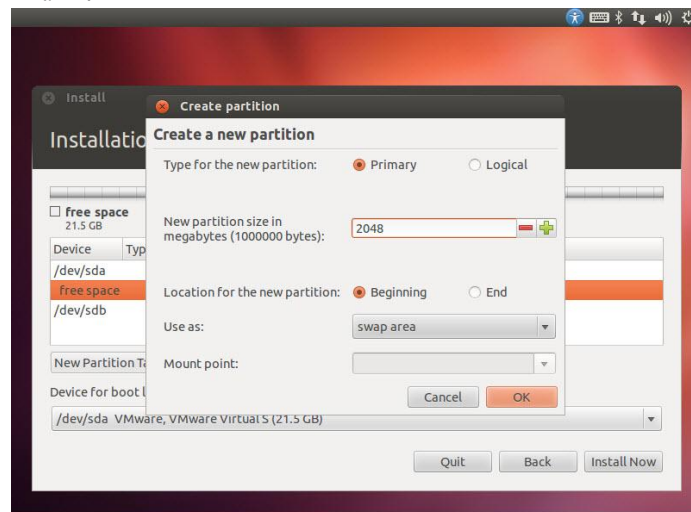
Install

Installatio

free space
21.5 GB

| Device | Typ |
|---|---|
| /dev/sda | |
| free space | |
| /dev/sdb | |

New Partition Ta

Device for boot l

/dev/sda VMware, VMware Virtual S (21.5 GB)

Quit
Back
Install Now

Create partition

Create a new partition

Type for the new partition: Primary Logical

New partition size in megabytes (1000000 bytes): 2048

Location for the new partition: Beginning End

Use as: swap area

Mount point:

Cancel
OK